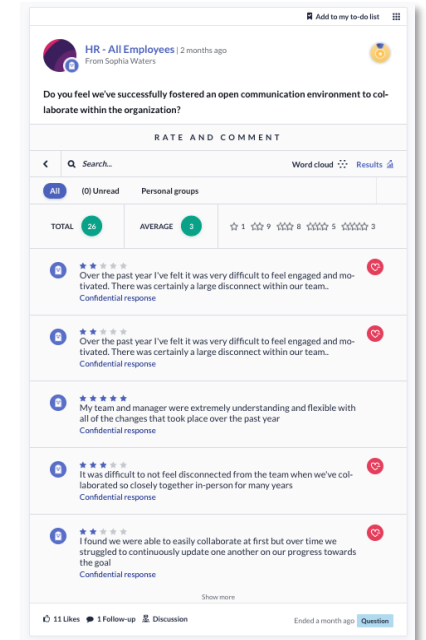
Add to my to-do list

HR - All Employees | 2 months ago
From Sophia Waters

Do you feel we've successfully fostered an open communication environment to collaborate within the organization?

RATE AND COMMENT

Search...

Word cloud

Results

All

(0) Unread

Personal groups

TOTAL 26

AVERAGE 3

1 9 8 5 3

Over the past year I've felt it was very difficult to feel engaged and motivated. There was certainly a large disconnect within our team..
Confidential response

Over the past year I've felt it was very difficult to feel engaged and motivated. There was certainly a large disconnect within our team..
Confidential response

My team and manager were extremely understanding and flexible with all of the changes that took place over the past year
Confidential response

It was difficult to not feel disconnected from the team when we've collaborated so closely together in-person for many years
Confidential response

I found we were able to easily collaborate at first but over time we struggled to continuously update one another on our progress towards the goal
Confidential response

Show more

11 Likes 1 Follow-up Discussion

Ended a month ago Question